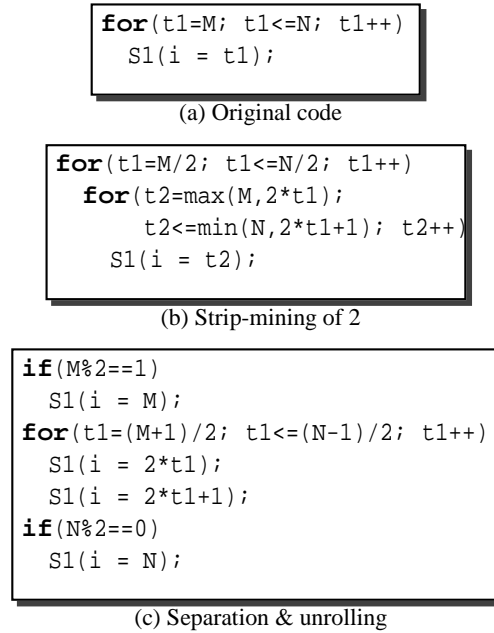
for(t1=M; t1<=N; t1++)
  S1(i = t1);

(a) Original code

for(t1=M/2; t1<=N/2; t1++)
  for(t2=max(M,2*t1);
      t2<=min(N,2*t1+1); t2++)
    S1(i = t2);

(b) Strip-mining of 2

if(M%2==1)
  S1(i = M);
for(t1=(M+1)/2; t1<=(N-1)/2; t1++)
  S1(i = 2*t1);
  S1(i = 2*t1+1);
if(N%2==0)
  S1(i = N);

(c) Separation & unrolling